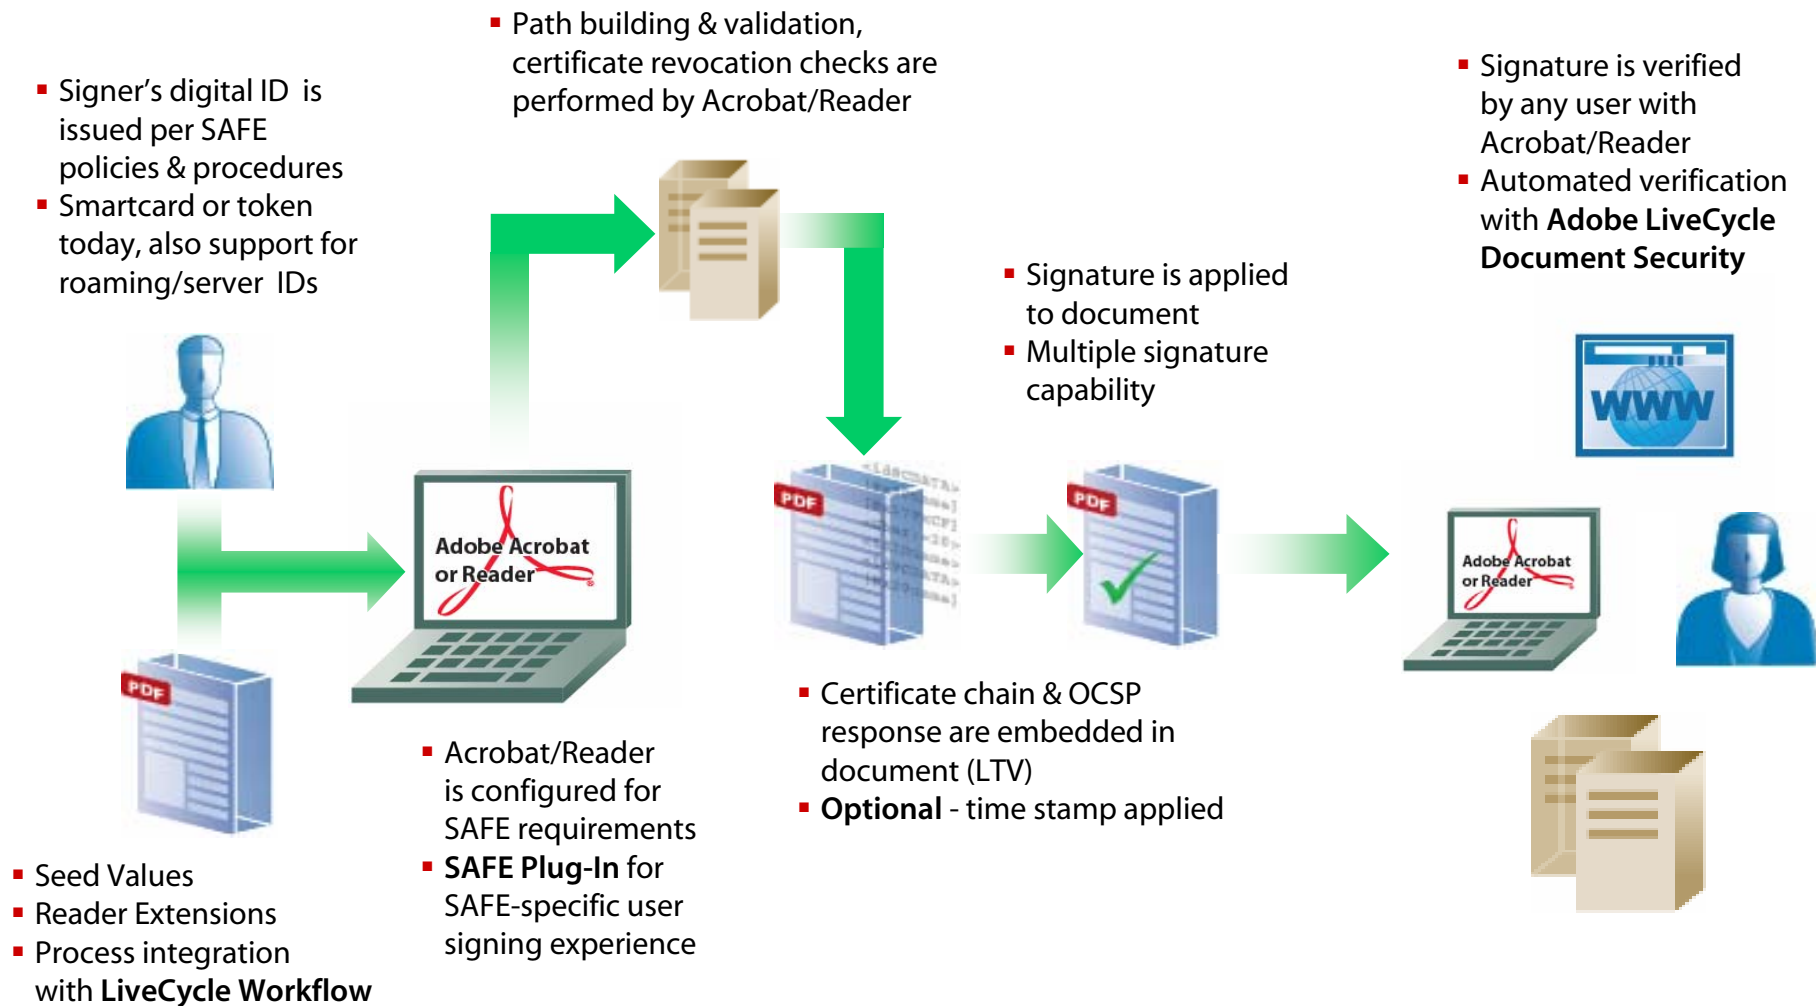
- Signer's digital ID is issued per SAFE policies & procedures
- Smartcard or token today, also support for roaming/server IDs

- Path building & validation, certificate revocation checks are performed by Acrobat/Reader

- Signature is verified by any user with Acrobat/Reader
- Automated verification with **Adobe LiveCycle Document Security**

- Signature is applied to document
- Multiple signature capability

Adobe Acrobat or Reader

PDF

PDF

PDF

WWW

Adobe Acrobat or Reader

- Certificate chain & OCSP response are embedded in document (LTV)
- **Optional** - time stamp applied

- Acrobat/Reader is configured for SAFE requirements
- **SAFE Plug-In** for SAFE-specific user signing experience

- Seed Values
- Reader Extensions
- Process integration with **LiveCycle Workflow**